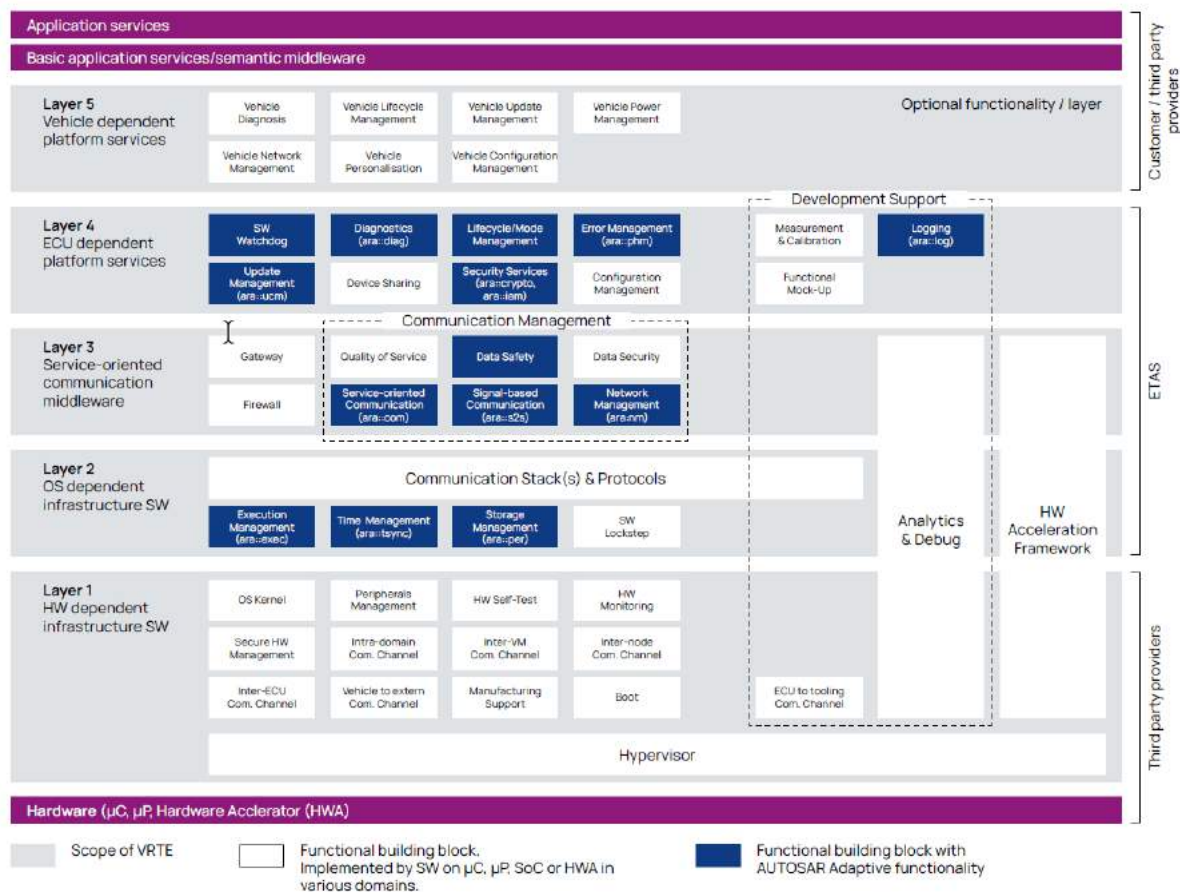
Application services

Basic application services/semantic middleware

Customer / third party providers

Layer 5
Vehicle dependent platform services

Vehicle Diagnosis

Vehicle Lifecycle Management

Vehicle Update Management

Vehicle Power Management

Optional functionality / layer

Vehicle Network Management

Vehicle Personalisation

Vehicle Configuration Management

Development Support

Layer 4
ECU dependent platform services

SW Watchdog

Diagnostics (ara::diag)

Lifecycle/Mode Management

Error Management (ara::phm)

Measurement & Calibration

Logging (ara::log)

Update Management (ara::ucm)

Device Sharing

Security Services (ara::crypto, ara::iam)

Configuration Management

Functional Mock-Up

ETAS

Communication Management

Layer 3
Service-oriented communication middleware

Gateway

Quality of Service

Data Safety

Data Security

Firewall

Service-oriented Communication (ara::com)

Signal-based Communication (ara::s2s)

Network Management (ara::nm)

Layer 2
OS dependent infrastructure SW

Communication Stack(s) & Protocols

Execution Management (ara::exec)

Time Management (ara::tsync)

Storage Management (ara::per)

SW Lockstep

Analytics & Debug

HW Acceleration Framework

Layer 1
HW dependent infrastructure SW

OS Kernel

Peripherals Management

HW Self-Test

HW Monitoring

Secure HW Management

Intra-domain Com. Channel

Inter-VM Com. Channel

Inter-node Com. Channel

Inter-ECU Com. Channel

Vehicle to extern Com. Channel

Manufacturing Support

Boot

ECU to tooling Com. Channel

Hypervisor

Third party providers

Hardware (µC, µP, Hardware Acclerator (HWA)

Scope of VRTE

Functional building block. Implemented by SW on µC, µP, SoC or HWA in various domains.

Functional building block with AUTOSAR Adaptive functionality